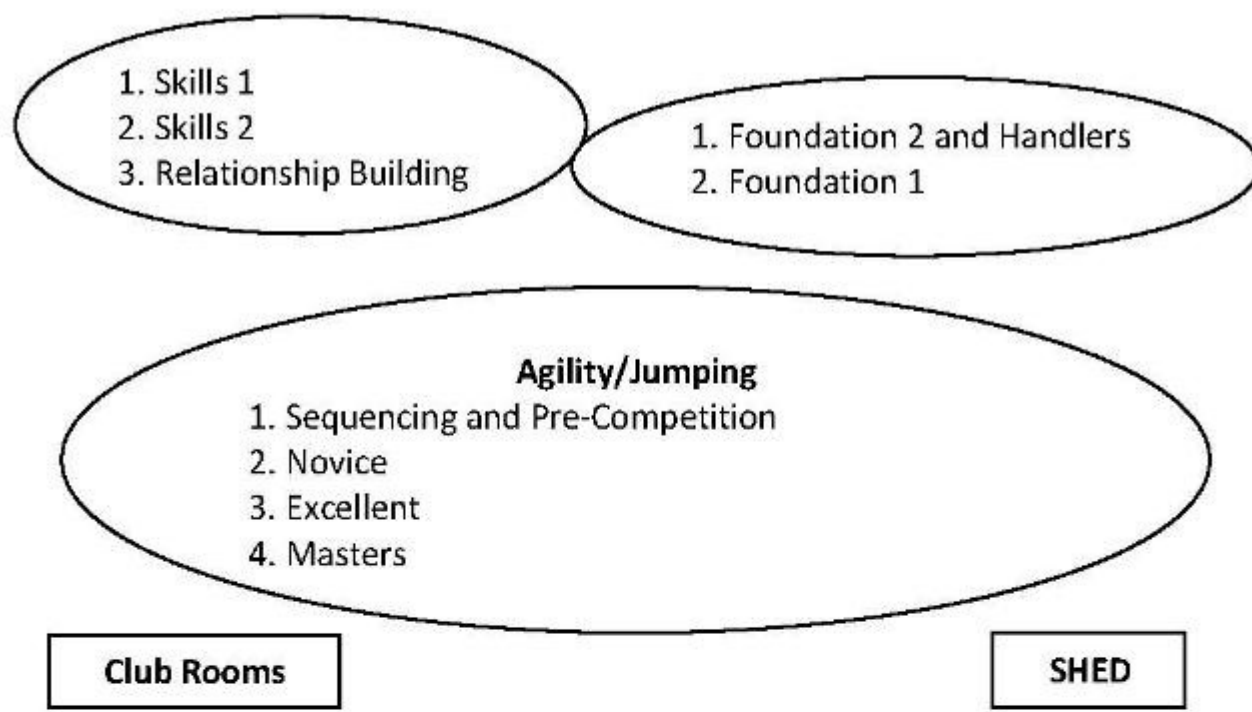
1. Skills 1
2. Skills 2
3. Relationship Building

1. Foundation 2 and Handlers
2. Foundation 1

**Agility/Jumping**
1. Sequencing and Pre-Competition
2. Novice
3. Excellent
4. Masters

**Club Rooms**

**SHED**